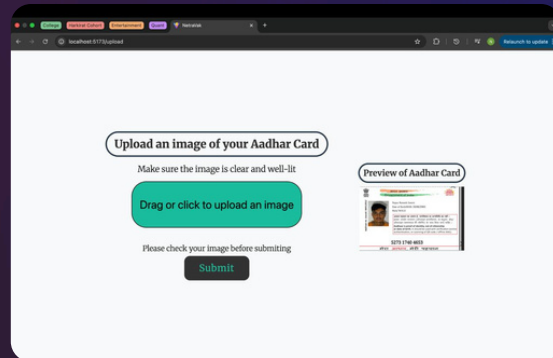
College Festival Cohort Entertainment Quant Netralink

localhost:5173/upload

Relaunch to update

Upload an image of your Aadhar Card

Make sure the image is clear and well-lit

Drag or click to upload an image

Please check your image before submiting

Submit

Preview of Aadhar Card

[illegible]

5273 1740 4653

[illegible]